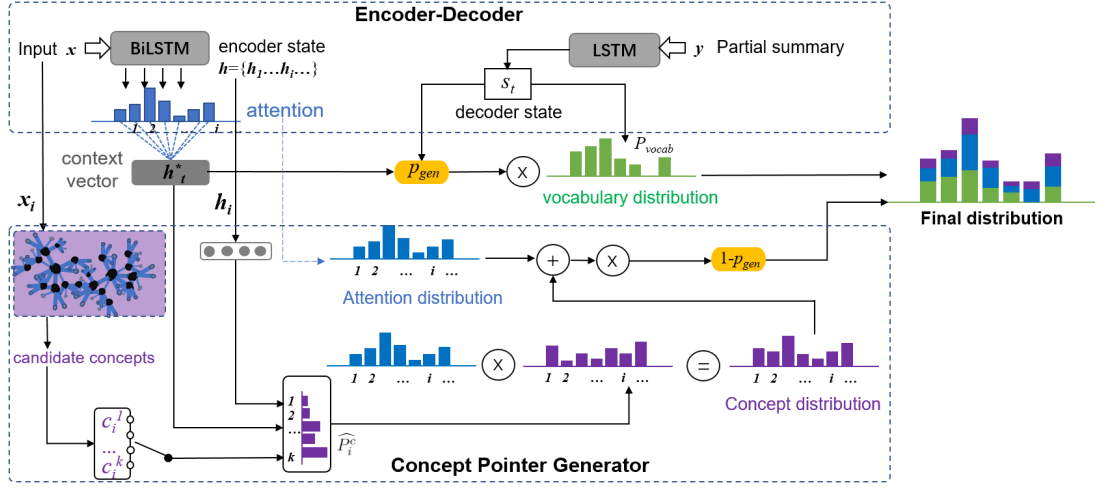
Encoder-Decoder

Input $x$

BiLSTM

encoder state $h=\{h_1 \ldots h_i \ldots\}$

LSTM

$y$ Partial summary

$s_t$

decoder state

attention

1 2 i

context vector

$h^*_t$

$p_{gen}$

X

$P_{vocab}$

vocabulary distribution

Final distribution

$x_i$

$h_i$

1 2 … i …

Attention distribution

+

X

1-$p_{gen}$

candidate concepts

1 2 … i …

X

1 2 … i …

=

1 2 … i …

Concept distribution

$c_i^1$

…

$c_i^k$

1

2

…

k

$\widehat{P_i^c}$

Concept Pointer Generator